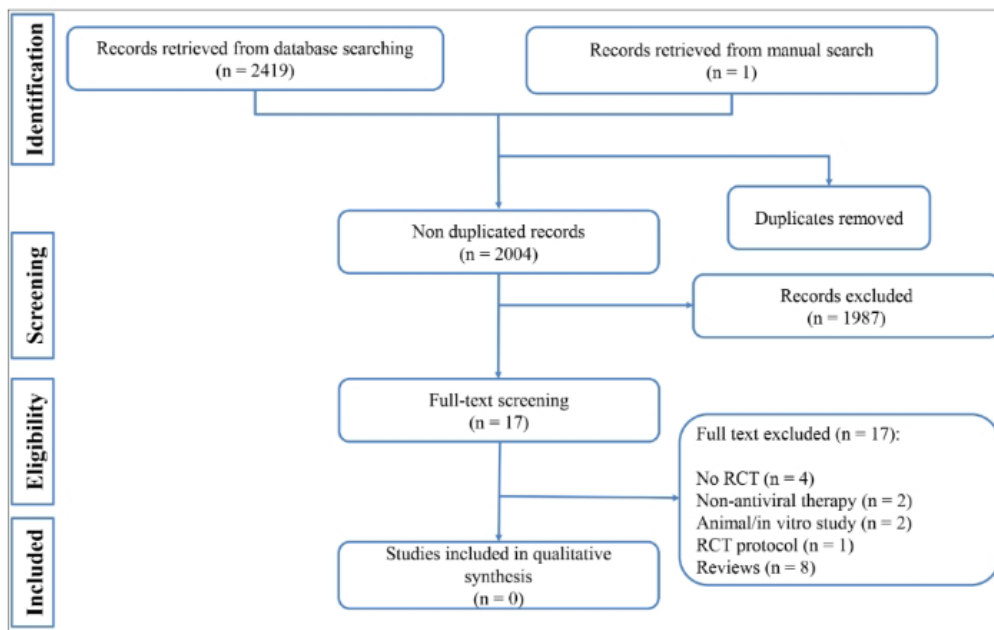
Identification

Records retrieved from database searching
(n = 2419)

Records retrieved from manual search
(n = 1)

Duplicates removed

Screening

Non duplicated records
(n = 2004)

Records excluded
(n = 1987)

Eligibility

Full-text screening
(n = 17)

Full text excluded (n = 17):

No RCT (n = 4)
Non-antiviral therapy (n = 2)
Animal/in vitro study (n = 2)
RCT protocol (n = 1)
Reviews (n = 8)

Included

Studies included in qualitative synthesis
(n = 0)